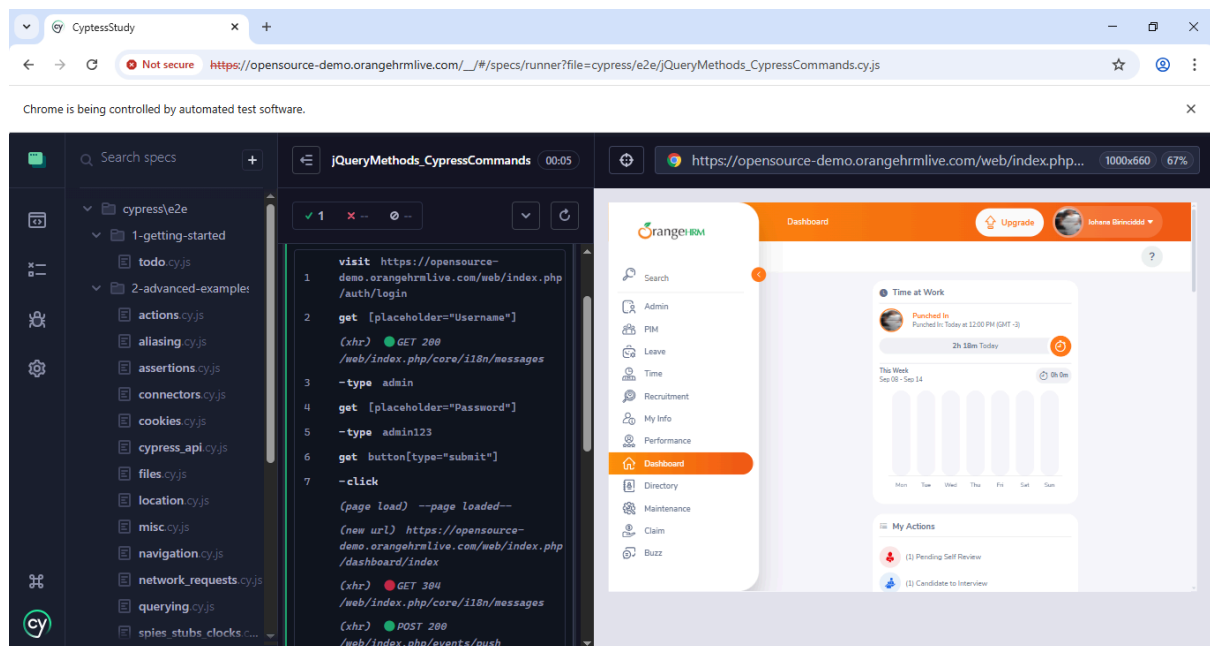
CyptessStudy

Not secure https://opensource-demo.orangehrmlive.com/__/#/specs/runner?file=cypress/e2e/jQueryMethods_CypressCommands.cy.js

Chrome is being controlled by automated test software.

Search specs

cypress\e2e
1-getting-started
todo.cy.js
2-advanced-examples
actions.cy.js
aliasing.cy.js
assertions.cy.js
connectors.cy.js
cookies.cy.js
cypress_api.cy.js
files.cy.js
location.cy.js
misc.cy.js
navigation.cy.js
network_requests.cy.js
querying.cy.js
spies_stubs_clocks.c...

jQueryMethods_CypressCommands 00:05

1 -- --

1 visit https://opensource-demo.orangehrmlive.com/web/index.php/auth/login
2 get [placeholder="Username"]
(xhr) GET 200 /web/index.php/core/i18n/messages
3 -type admin
4 get [placeholder="Password"]
5 -type admin123
6 get button[type="submit"]
7 -click
(page load) --page loaded--
(new url) https://opensource-demo.orangehrmlive.com/web/index.php/dashboard/index
(xhr) GET 304 /web/index.php/core/i18n/messages
(xhr) POST 200 /web/index.php/events/push

https://opensource-demo.orangehrmlive.com/web/index.php... 1000x660 67%

OrangeHRM
Dashboard
Upgrade
lohana Birinciddi
Search
Admin
PIM
Leave
Time
Recruitment
My Info
Performance
Dashboard
Directory
Maintenance
Claim
Buzz

Time at Work
Punched In
Punched In: Today at 12:00 PM (GMT -3)
2h 18m Today
This Week
Sep 08 - Sep 14
0h 0m
Mon Tue Wed Thu Fri Sat Sun

My Actions
(1) Pending Self Review
(1) Candidate to Interview